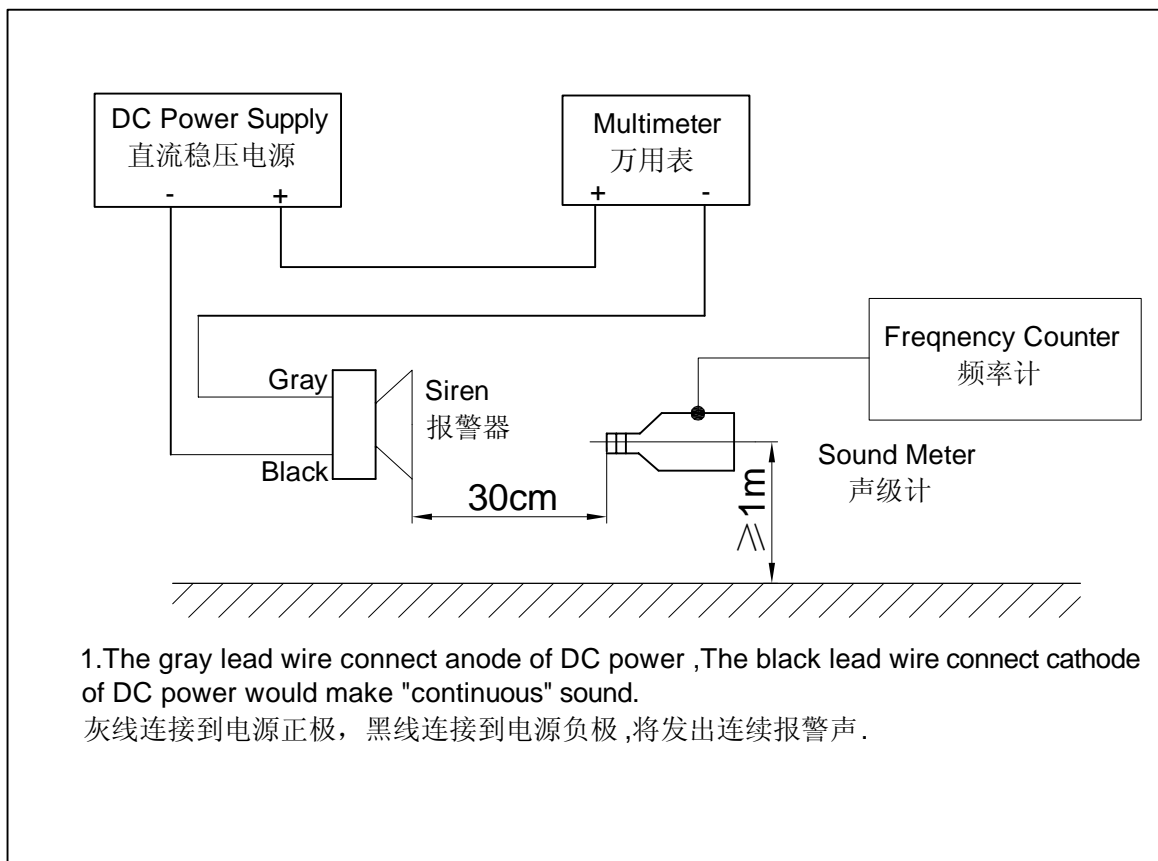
DC Power Supply
直流稳压电源
-
+

Multimeter
万用表
+
-

Freqnency Counter
频率计

Gray
Black
Siren
报警器

30cm

$\geq 1m$

Sound Meter
声级计

1.The gray lead wire connect anode of DC power ,The black lead wire connect cathode of DC power would make "continuous" sound.
灰线连接到电源正极，黑线连接到电源负极 ,将发出连续报警声.